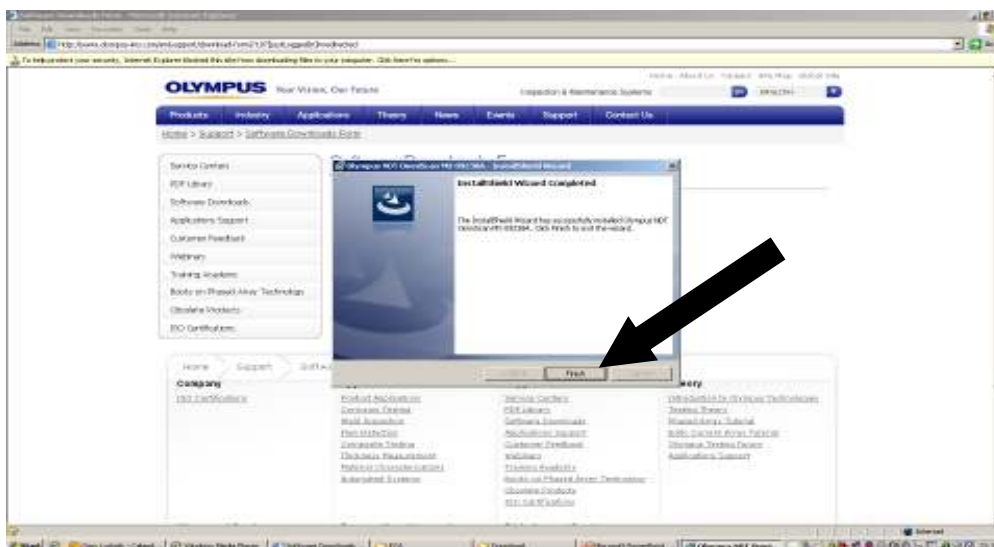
OLYMPUS Your Vision, Our Future

Inspection & Maintenance Systems

Products Industry Applications Theory News Events Support Contact Us

Home > Support > Software Downloads Form

Service Centers
PDF Library
Software Downloads
Applications Support
Customer Feedback
Webinars
Training Academy
Books on Phased Array Technology
Obsolete Products
ISO Certifications

InstallShield Wizard Completed

The InstallShield Wizard has successfully installed Olympus NDT OmniScan. Click Finish to exit the wizard.

< Back Finish Cancel

Home Support Software

Company
ISO Certifications

Product Applications
Corrosion Testing
Weld Inspection
Flaw Detection
Composite Testing
Thickness Measurement
Material Characterization
Automated Systems

Service Centers
PDF Library
Software Downloads
Applications Support
Customer Feedback
Webinars
Training Academy
Books on Phased Array Technology
Obsolete Products
ISO Certifications

Theory
Introduction to Olympus Technologies
Testing Theory
Phased Array Tutorial
Eddy Current Array Tutorial
Ultrasonic Testing Theory
Applications Support

Internet